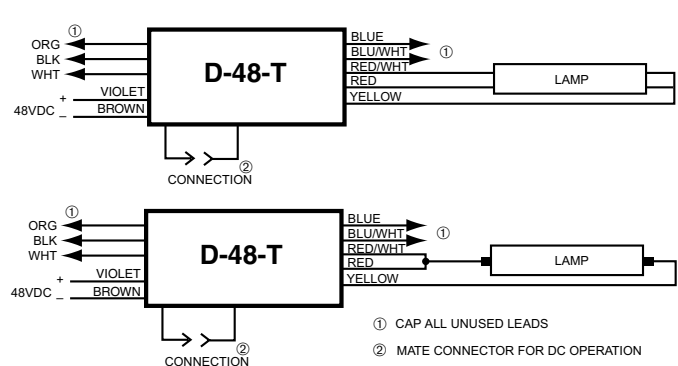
①
ORG
BLK
WHT
+ VIOLET
48VDC _ BROWN
D-48-T
BLUE
BLU/WHT ①
RED/WHT
RED
YELLOW
LAMP
②
CONNECTION

①
ORG
BLK
WHT
+ VIOLET
48VDC _ BROWN
D-48-T
BLUE
BLU/WHT ①
RED/WHT
RED
YELLOW
LAMP
②
CONNECTION

① CAP ALL UNUSED LEADS

② MATE CONNECTOR FOR DC OPERATION